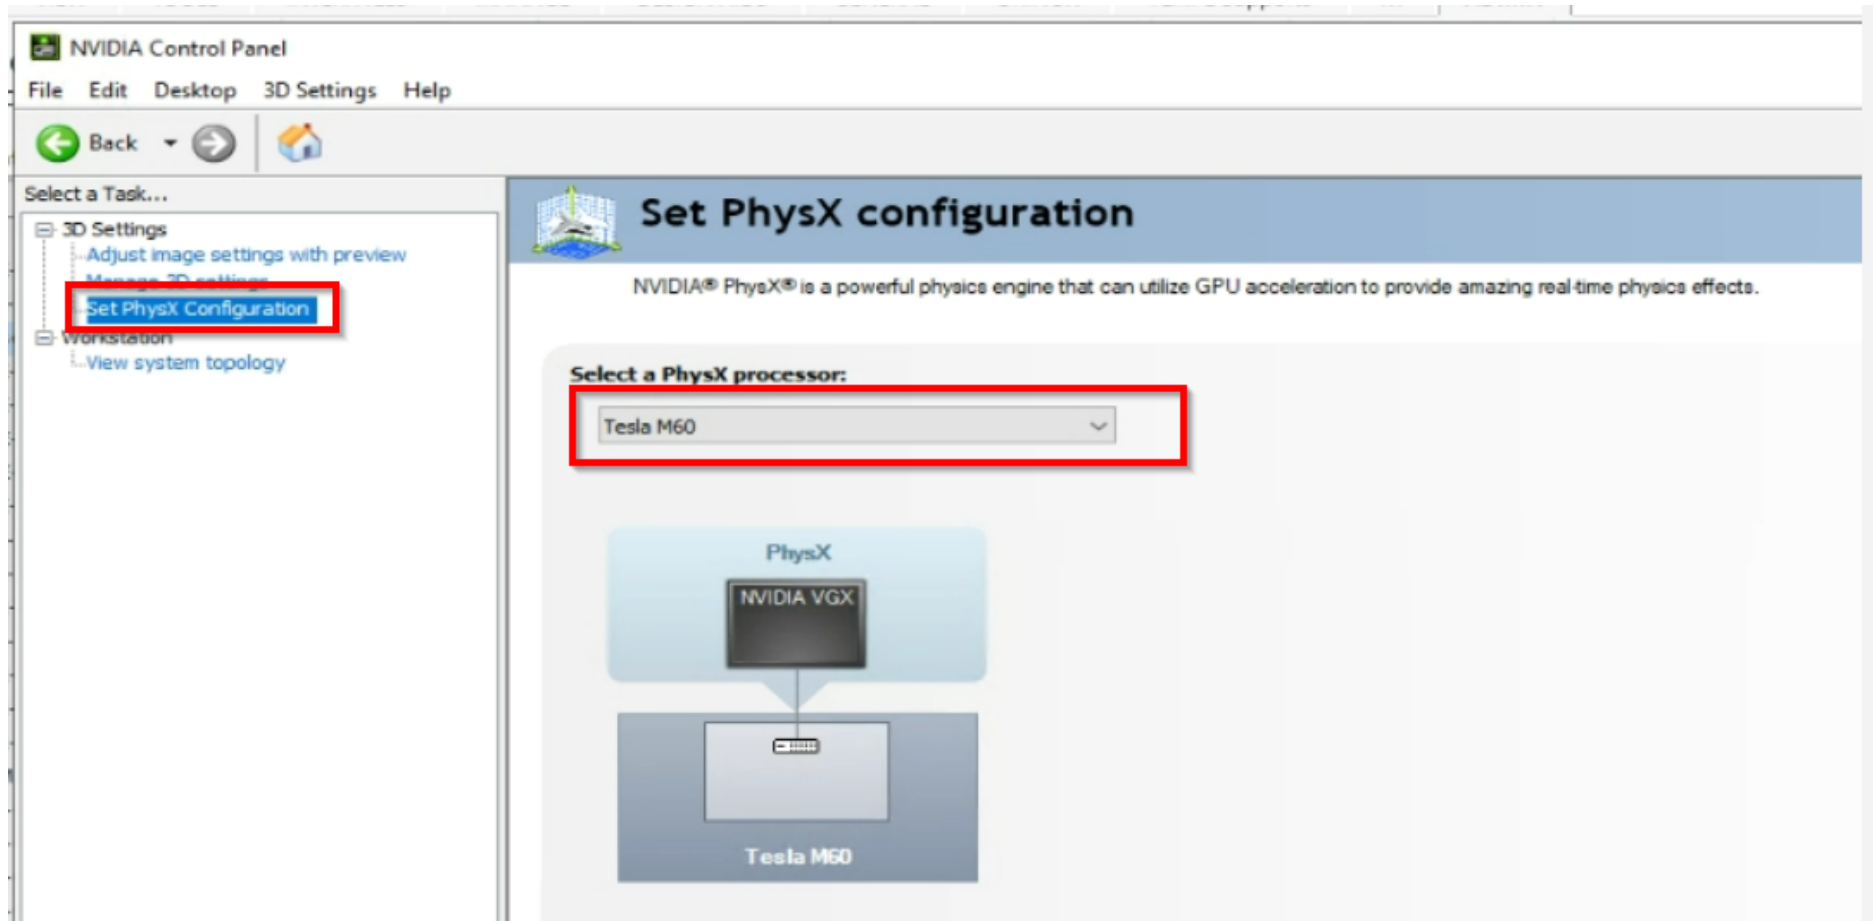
NVIDIA Control Panel

File Edit Desktop 3D Settings Help

Back

Select a Task...

3D Settings
Adjust image settings with preview
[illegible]
Set PhysX Configuration
Workstation
View system topology

Set PhysX configuration

NVIDIA® PhysX® is a powerful physics engine that can utilize GPU acceleration to provide amazing real-time physics effects.

Select a PhysX processor:

Tesla M60

PhysX

NVIDIA VGX

Tesla M60